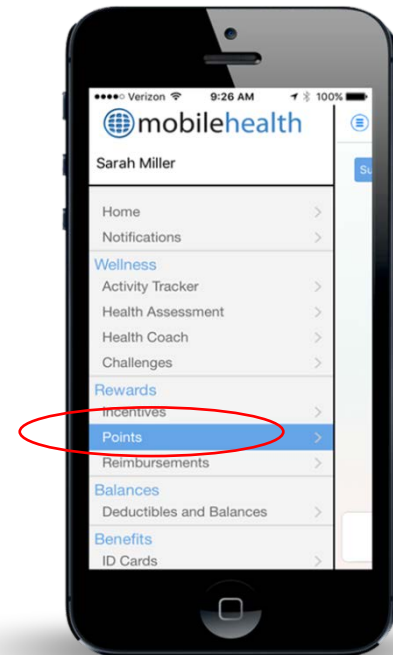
●●●●○ Verizon 9:26 AM 100%

mobilehealth

Sarah Miller

Home
Notifications
Wellness
Activity Tracker
Health Assessment
Health Coach
Challenges
Rewards
Incentives
Points
Reimbursements
Balances
Deductibles and Balances
Benefits
ID Cards

Su